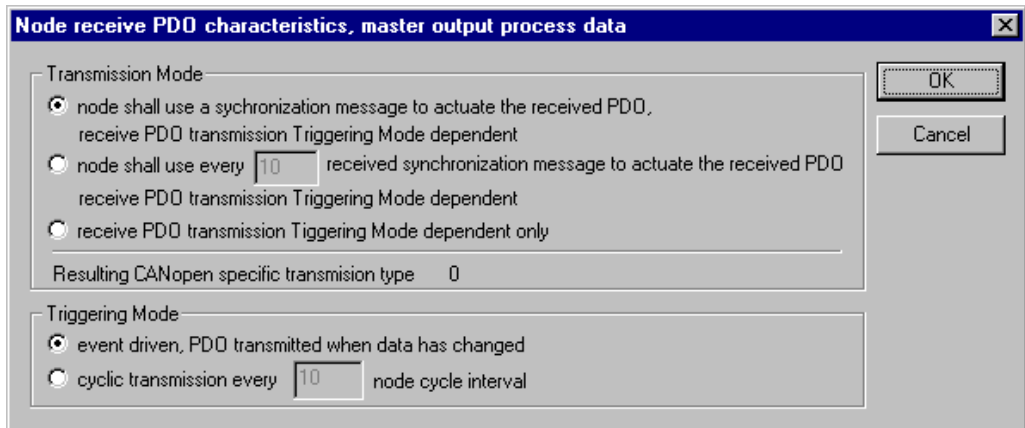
Node receive PDO characteristics, master output process data

Transmission Mode

node shall use a sychronization message to actuate the received PDO, receive PDO transmission Triggering Mode dependent

node shall use every 10 received synchronization message to actuate the received PDO receive PDO transmission Triggering Mode dependent

receive PDO transmission Tiggering Mode dependent only

Resulting CANopen specific transmision type 0

Triggering Mode

event driven, PDO transmitted when data has changed

cyclic transmission every 10 node cycle interval

OK

Cancel